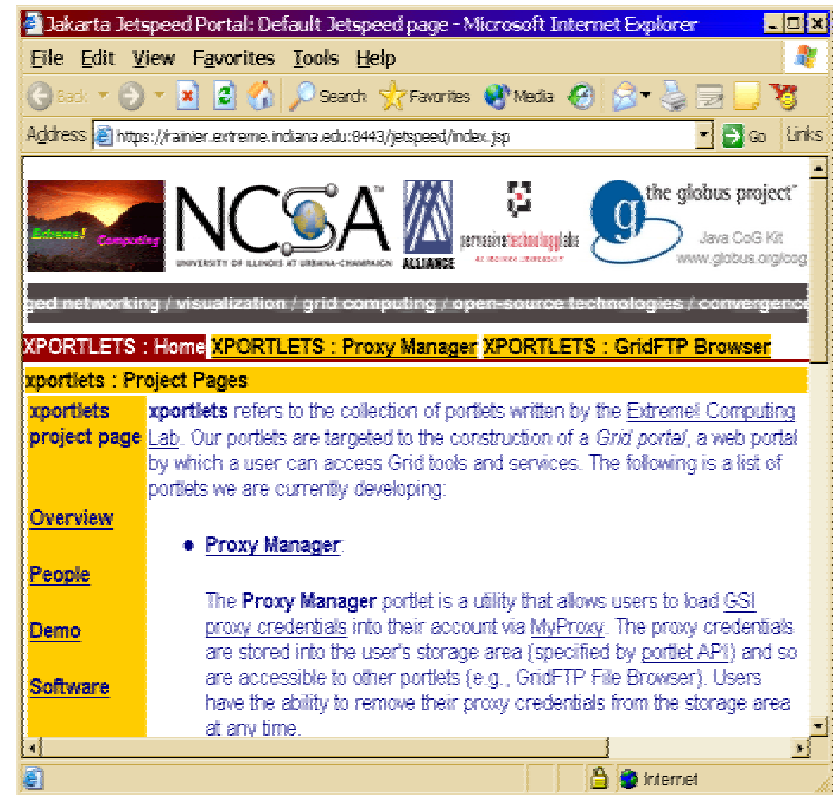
Jakarta Jetspeed Portal: Default Jetspeed page - Microsoft Internet Explorer

File Edit View Favorites Tools Help

Back Search Favorites Media

Address https://rainier.extreme.indiana.edu:8443/jetspeed/index.jsp Go Links

Extreme! Computing

NCSA UNIVERSITY OF ILLINOIS AT URBANA-CHAMPAIGN

ALLIANCE

pervasive technology labs AT INDIANA UNIVERSITY

the globus project™ Java CoG Kit www.globus.org/cog

ged networking / visualization / grid computing / open-source technologies / convergence

XPORTLETS : Home XPORTLETS : Proxy Manager XPORTLETS : GridFTP Browser

xportlets : Project Pages

xportlets project page

Overview

People

Demo

Software

xportlets refers to the collection of portlets written by the Extreme! Computing Lab. Our portlets are targeted to the construction of a Grid portal, a web portal by which a user can access Grid tools and services. The following is a list of portlets we are currently developing:

• Proxy Manager:

The Proxy Manager portlet is a utility that allows users to load GSI proxy credentials into their account via MyProxy. The proxy credentials are stored into the user's storage area (specified by portlet API) and so are accessible to other portlets (e.g., GridFTP File Browser). Users have the ability to remove their proxy credentials from the storage area at any time.

Internet